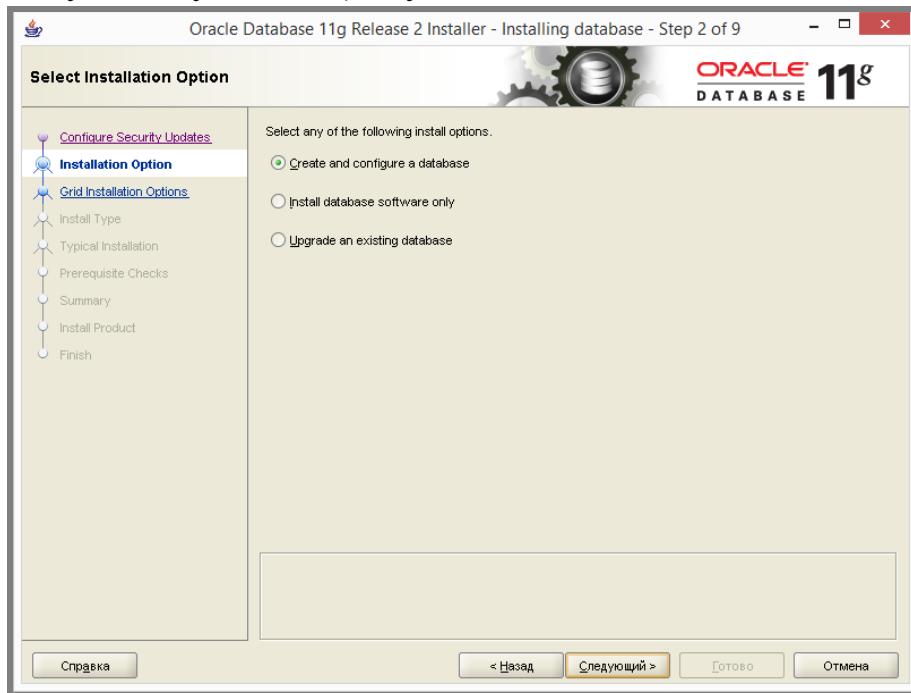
Oracle Database 11g Release 2 Installer - Installing database - Step 2 of 9

Select Installation Option

ORACLE DATABASE 11g

Configure Security Updates
Installation Option
Grid Installation Options
Install Type
Typical Installation
Prerequisite Checks
Summary
Install Product
Finish

Select any of the following install options.

Create and configure a database

Install database software only

Upgrade an existing database

Справка

< Назад

Следующий >

Готово

Отмена